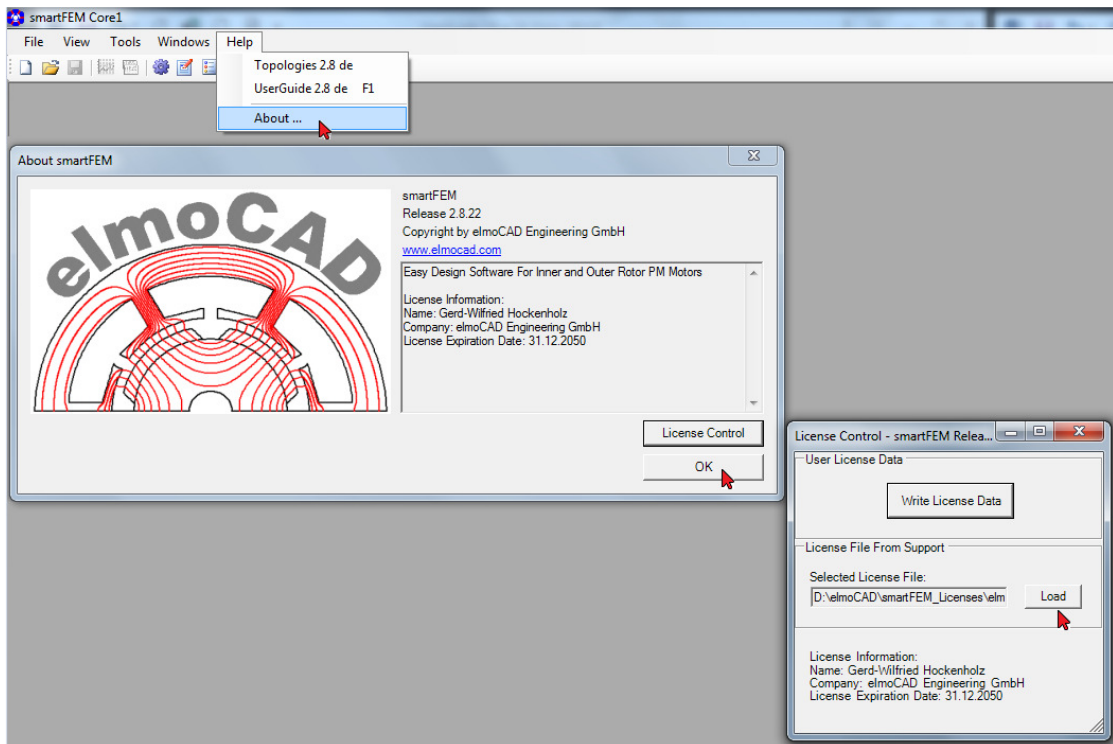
smartFEM Core1

File View Tools Windows Help

Topologies 2.8 de
UserGuide 2.8 de F1
About ...

About smartFEM

elmoCAD

smartFEM
Release 2.8.22
Copyright by elmoCAD Engineering GmbH
www.elmocad.com

Easy Design Software For Inner and Outer Rotor PM Motors

License Information:
Name: Gerd-Wilfried Hockenholz
Company: elmoCAD Engineering GmbH
License Expiration Date: 31.12.2050

License Control

OK

License Control - smartFEM Relea...

User License Data

Write License Data

License File From Support

Selected License File:
D:\elmoCAD\smartFEM_Licenses\elm

Load

License Information:
Name: Gerd-Wilfried Hockenholz
Company: elmoCAD Engineering GmbH
License Expiration Date: 31.12.2050